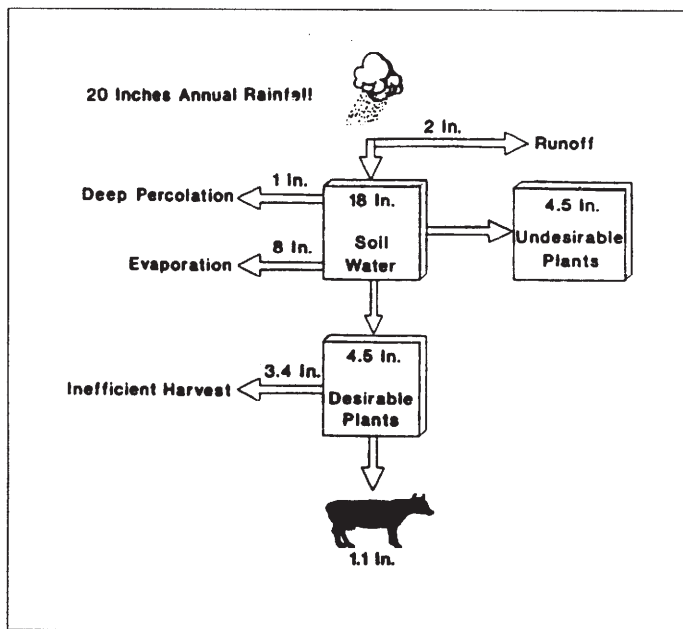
20 Inches Annual Rainfall

2 In.

Runoff

1 In.

Deep Percolation

18 In.

Soil Water

8 In.

Evaporation

4.5 In.

Undesirable Plants

3.4 In.

Inefficient Harvest

4.5 In.

Desirable Plants

1.1 In.